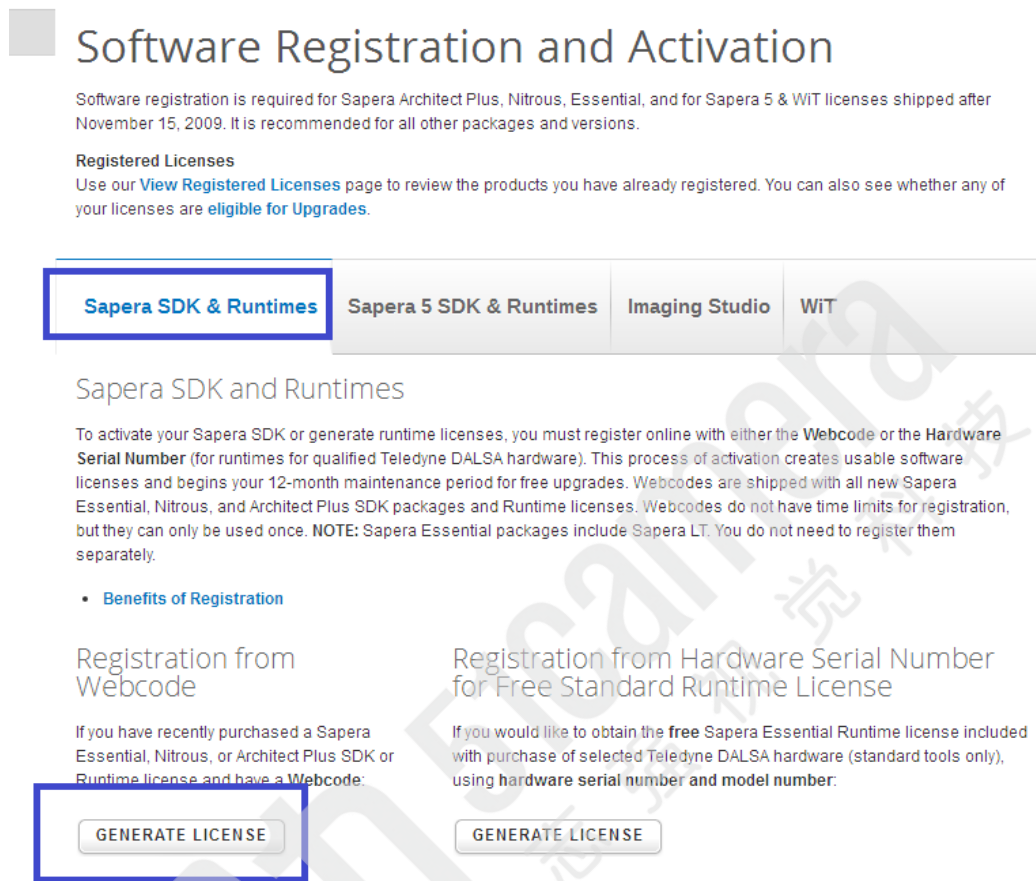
Software Registration and Activation

Software registration is required for Sapera Architect Plus, Nitrous, Essential, and for Sapera 5 & WiT licenses shipped after November 15, 2009. It is recommended for all other packages and versions.

Registered Licenses
Use our View Registered Licenses page to review the products you have already registered. You can also see whether any of your licenses are eligible for Upgrades.

Sapera SDK & Runtimes | Sapera 5 SDK & Runtimes | Imaging Studio | WiT

Sapera SDK and Runtimes

To activate your Sapera SDK or generate runtime licenses, you must register online with either the Webcode or the Hardware Serial Number (for runtimes for qualified Teledyne DALSA hardware). This process of activation creates usable software licenses and begins your 12-month maintenance period for free upgrades. Webcodes are shipped with all new Sapera Essential, Nitrous, and Architect Plus SDK packages and Runtime licenses. Webcodes do not have time limits for registration, but they can only be used once. NOTE: Sapera Essential packages include Sapera LT. You do not need to register them separately.

• Benefits of Registration

Registration from Webcode

If you have recently purchased a Sapera Essential, Nitrous, or Architect Plus SDK or Runtime license and have a Webcode:

GENERATE LICENSE

Registration from Hardware Serial Number for Free Standard Runtime License

If you would like to obtain the free Sapera Essential Runtime license included with purchase of selected Teledyne DALSA hardware (standard tools only), using hardware serial number and model number:

GENERATE LICENSE